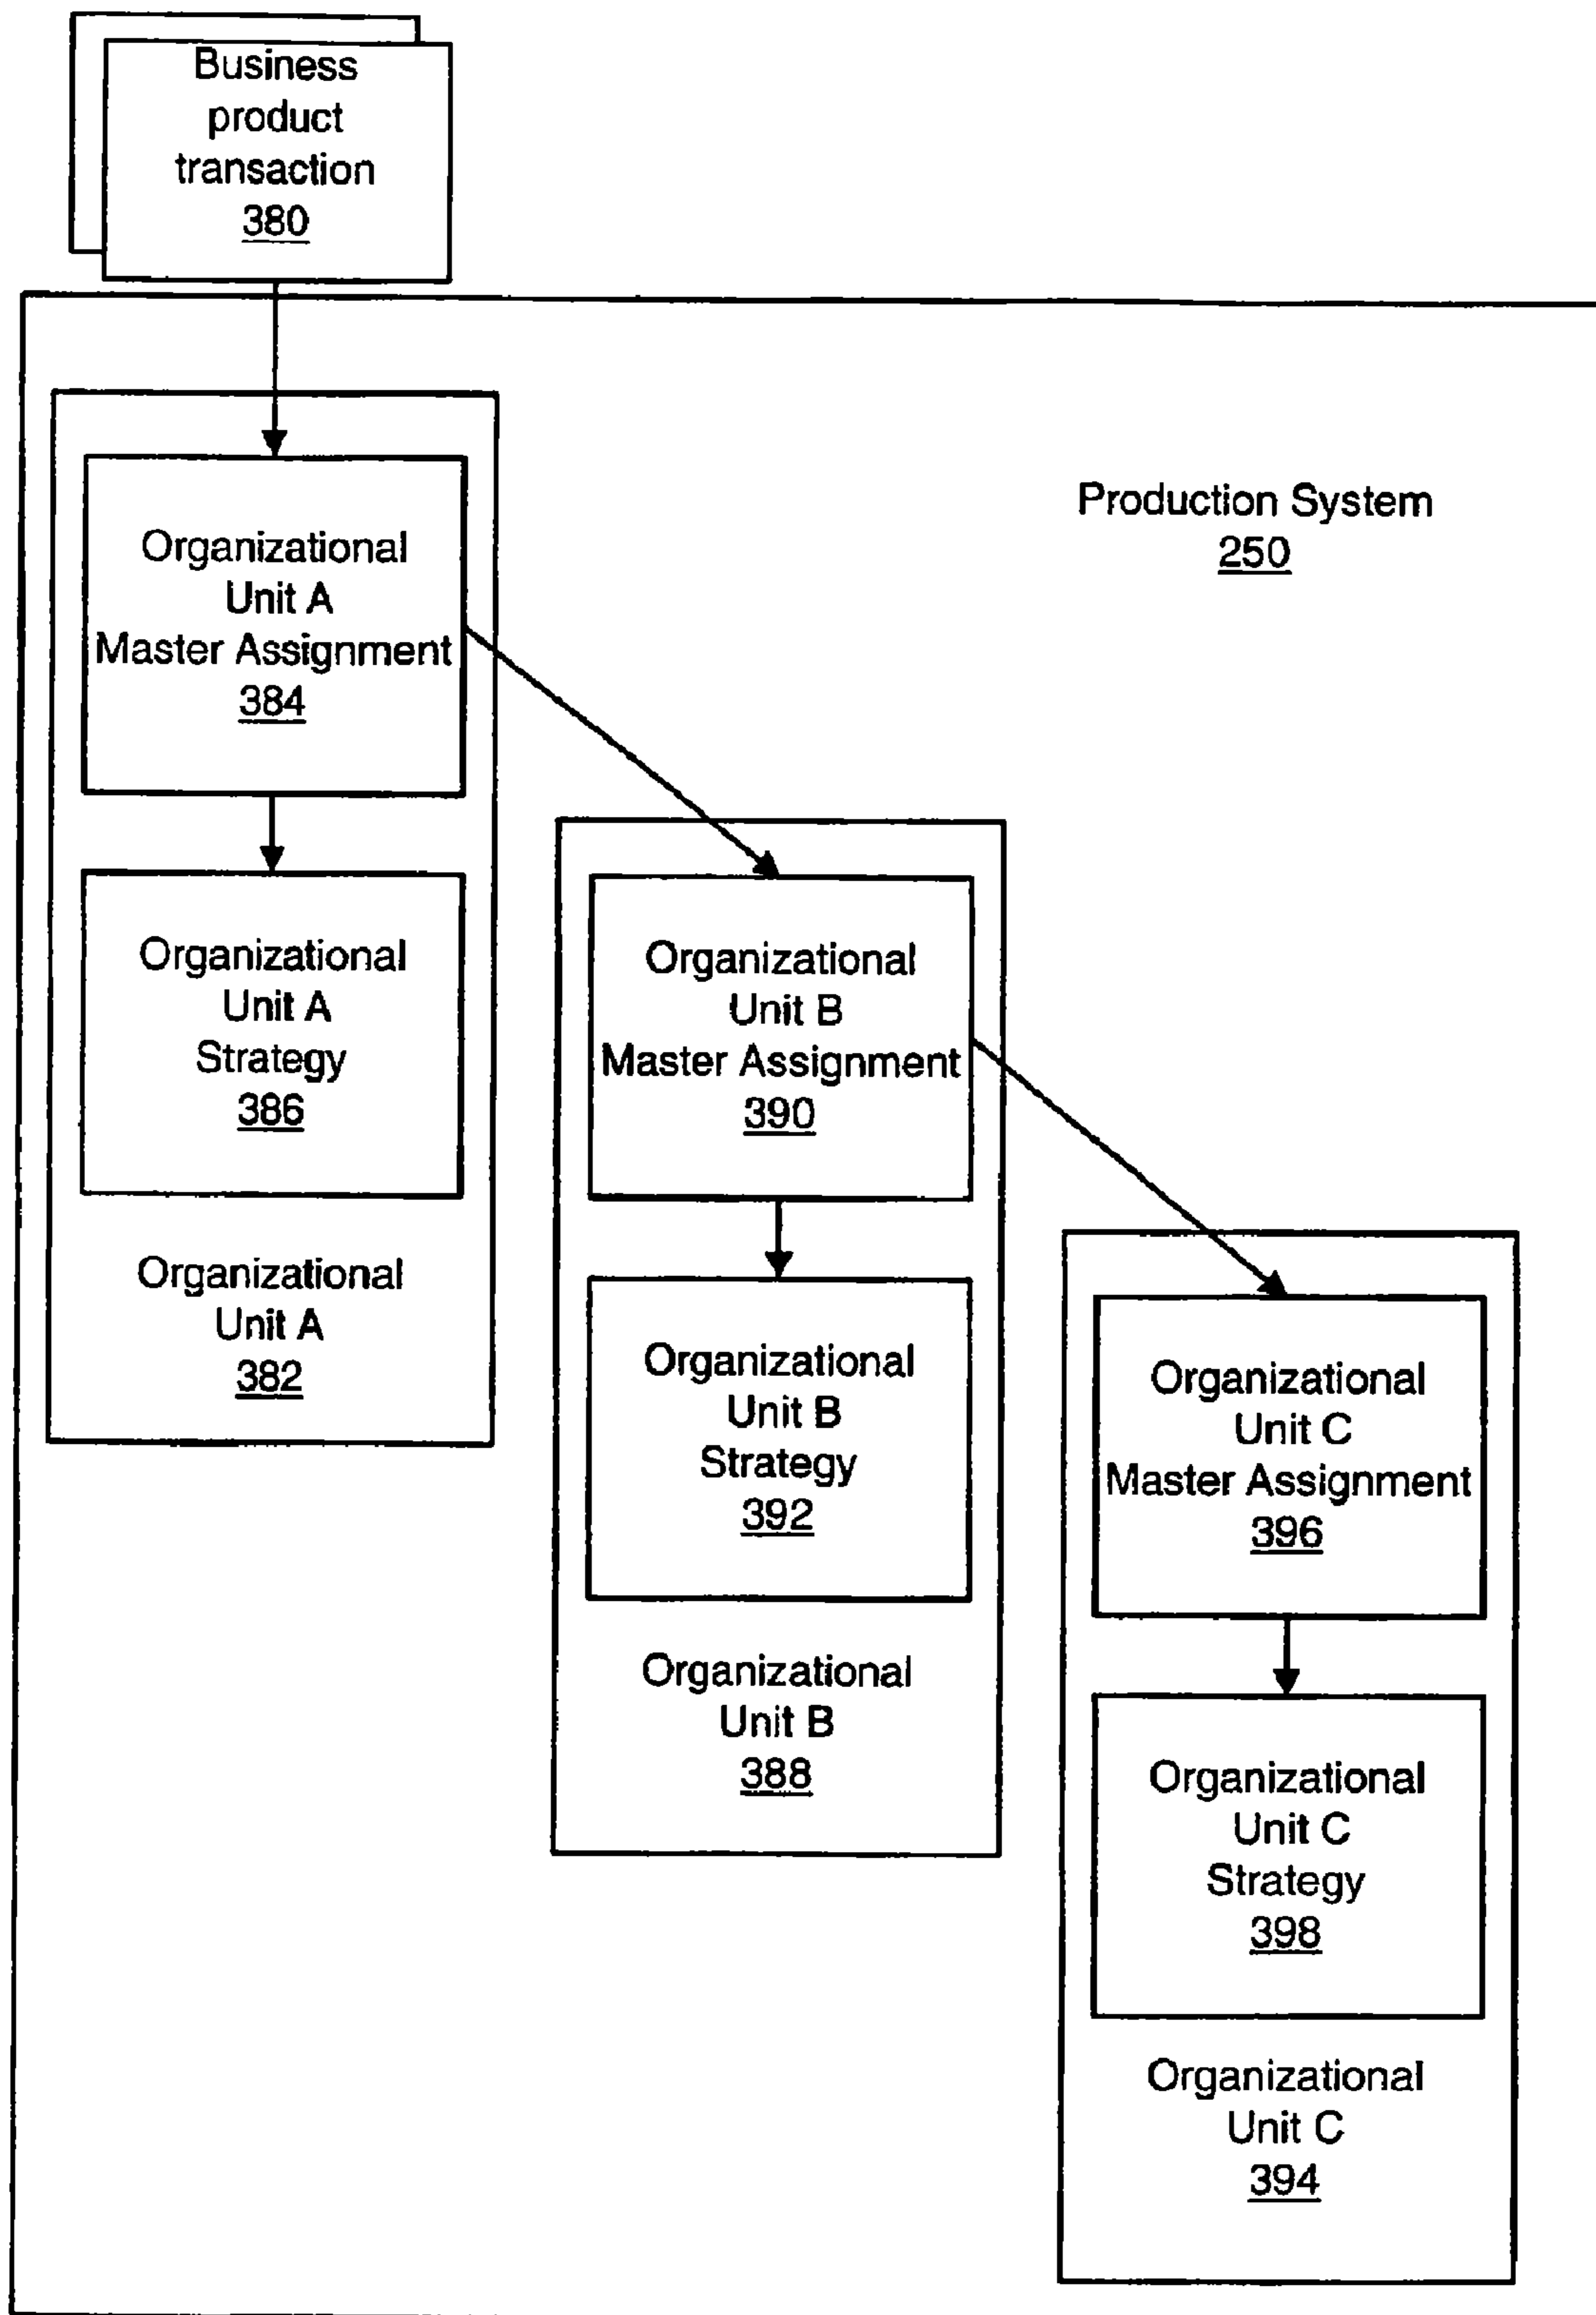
Business product transaction
380

Production System
250

Organizational Unit A Master Assignment
384

Organizational Unit A Strategy
386

Organizational Unit A
382

Organizational Unit B Master Assignment
390

Organizational Unit B Strategy
392

Organizational Unit B
388

Organizational Unit C Master Assignment
396

Organizational Unit C Strategy
398

Organizational Unit C
394